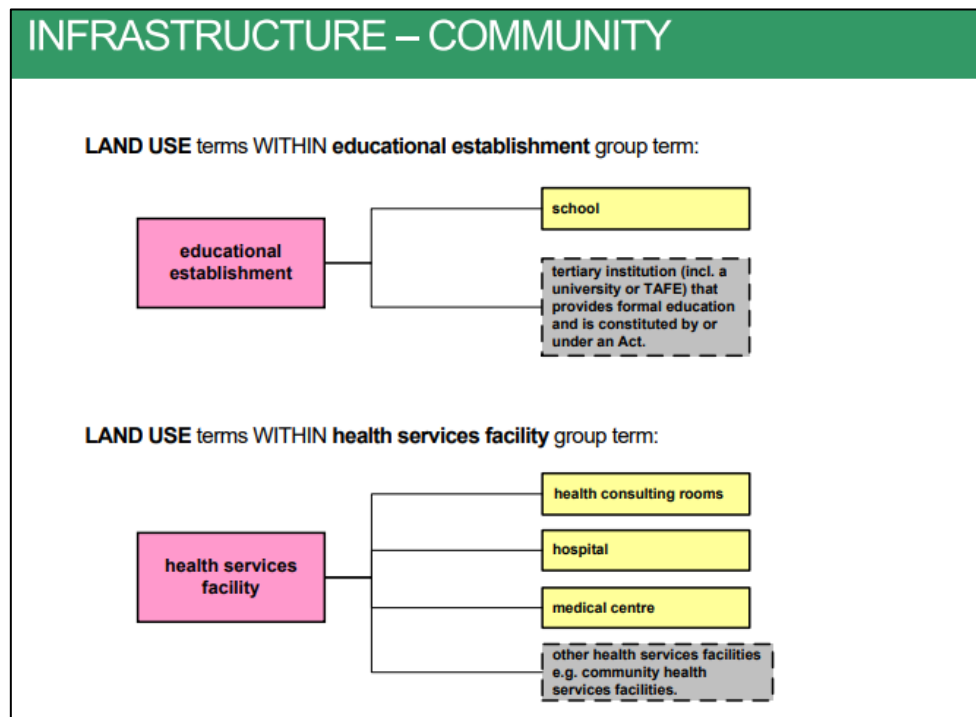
INFRASTRUCTURE – COMMUNITY

**LAND USE** terms WITHIN **educational establishment** group term:

educational establishment

school

tertiary institution (incl. a university or TAFE) that provides formal education and is constituted by or under an Act.

**LAND USE** terms WITHIN **health services facility** group term:

health services facility

health consulting rooms

hospital

medical centre

other health services facilities e.g. community health services facilities.